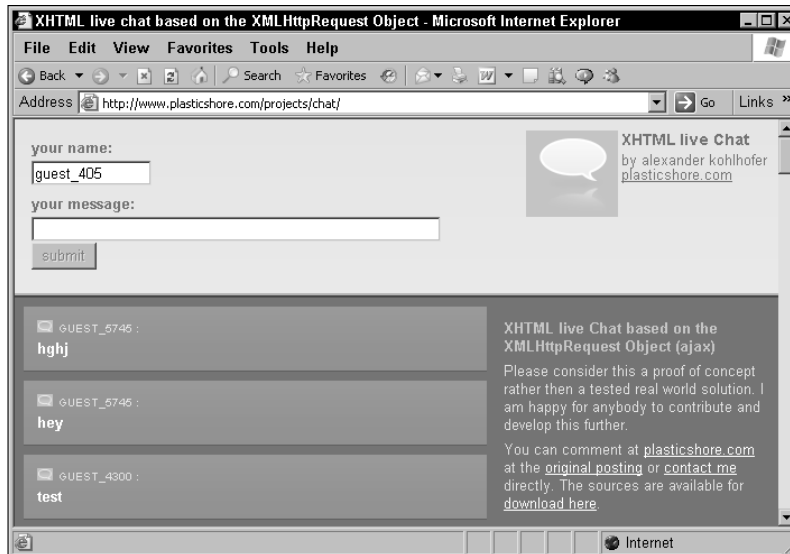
XHTML live chat based on the XMLHttpRequest Object - Microsoft Internet Explorer

File Edit View Favorites Tools Help

Back Search Favorites

Address http://www.plasticshore.com/projects/chat/ Go Links »

your name:
guest_405

your message:

submit

XHTML live Chat
by alexander kohlhofer
plasticshore.com

GUEST_5745 :
hghj

GUEST_5745 :
hey

GUEST_4300 :
test

XHTML live Chat based on the XMLHttpRequest Object (ajax)

Please consider this a proof of concept rather then a tested real world solution. I am happy for anybody to contribute and develop this further.

You can comment at plasticshore.com at the original posting or contact me directly. The sources are available for download here.

Internet